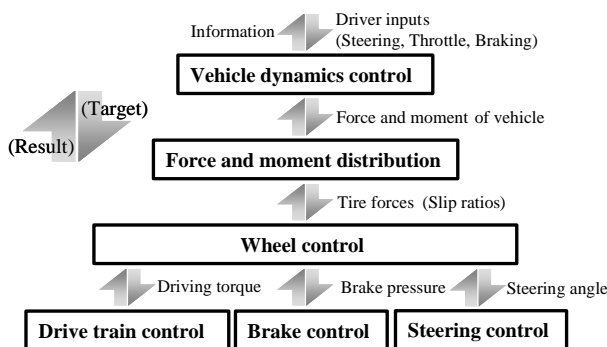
Information

Driver inputs (Steering, Throttle, Braking)

Vehicle dynamics control

(Target)

(Result)

Force and moment of vehicle

Force and moment distribution

Tire forces (Slip ratios)

Wheel control

Driving torque

Brake pressure

Steering angle

Drive train control

Brake control

Steering control